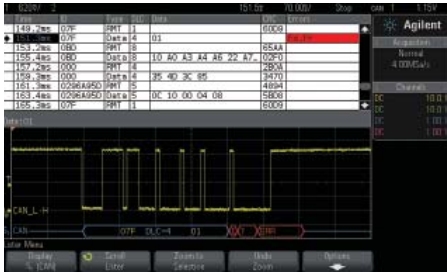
151.5s 70.00?? Stop CAN 1 1.15V

| Time | ID | Type | DLC | Data | CRC | Errors |
|---|---|---|---|---|---|---|
| 148.7ms | 07F | RMT | 1 | | 60D8 | |
| 151.0ms | 07F | Data | 4 | 01 | | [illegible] |
| 153.2ms | 0BD | RMT | 8 | | 65AA | |
| 155.4ms | 0BD | Data | 8 | 10 A0 A3 A4 A6 22 A7 | 02F0 | |
| 157.4ms | 000 | RMT | 4 | | 2B0A | |
| 159.2ms | 000 | Data | 4 | 35 4D 3C 85 | 3470 | |
| 161.3ms | 0296A95D | RMT | 5 | | 4894 | |
| 163.4ms | 0296A95D | Data | 5 | 0C 10 00 04 08 | 58C6 | |
| 165.3ms | 07F | RMT | 1 | | 60D9 | |

Agilent
Acquisition
Normal
4.00MSa/s
Channels
DC 10.0
DC 1.00
DC 1.00
DC 1.00

Data:01

CAN_L - H

S CAN 07F DLC=4 01 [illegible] ERR

Lister Menu
Display S: CAN
Scroll Lister
Zoom to Selection
Undo Zoom
Options